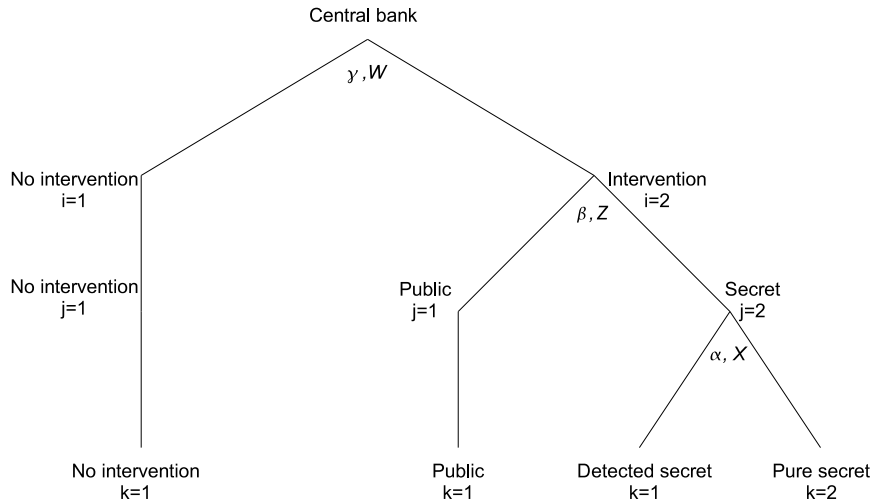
Central bank

$\gamma, W$

No intervention
i=1

Intervention
i=2

$\beta, Z$

No intervention
j=1

Public
j=1

Secret
j=2

$\alpha, X$

No intervention
k=1

Public
k=1

Detected secret
k=1

Pure secret
k=2